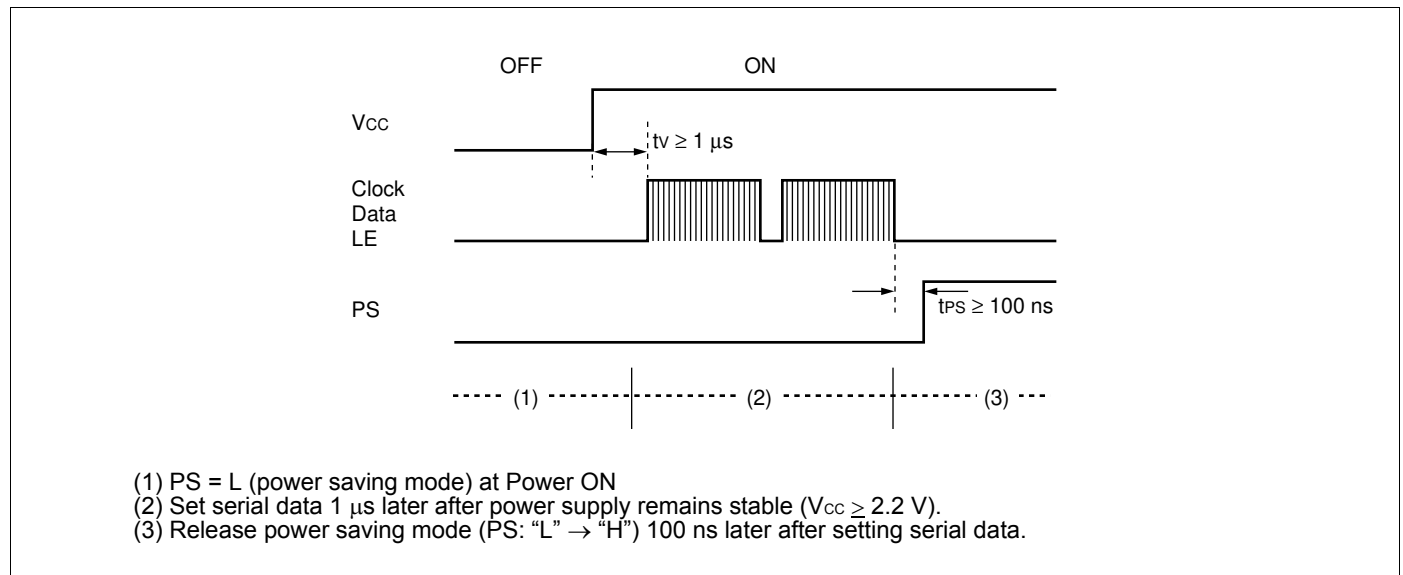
OFF

ON

$V_{CC}$

$t_V \geq 1\ \mu s$

Clock
Data
LE

PS

$t_{PS} \geq 100$ ns

(1)

(2)

(3)

(1) PS = L (power saving mode) at Power ON
(2) Set serial data 1 $\mu$s later after power supply remains stable ($V_{CC} \geq 2.2$ V).
(3) Release power saving mode (PS: “L” $\rightarrow$ “H”) 100 ns later after setting serial data.